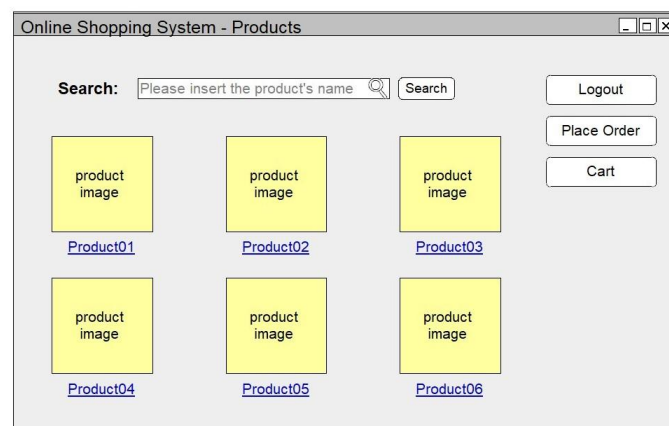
Online Shopping System - Products

Search: Please insert the product's name Search

Logout

Place Order

Cart

product image

Product01

product image

Product02

product image

Product03

product image

Product04

product image

Product05

product image

Product06